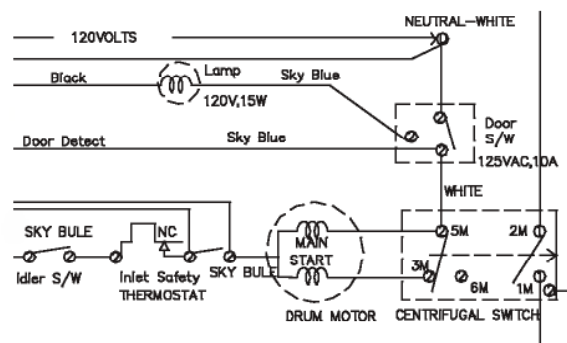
120VOLTS

NEUTRAL-WHITE

Black

Lamp

120V,15W

Sky Blue

Door S/W

125VAC,10A

Door Detect

Sky Blue

WHITE

SKY BULE

NC

Idler S/W

Inlet Safety THERMOSTAT

SKY BULE

MAIN

START

DRUM MOTOR

5M

2M

3M

6M

1M

CENTRIFUGAL SWITCH